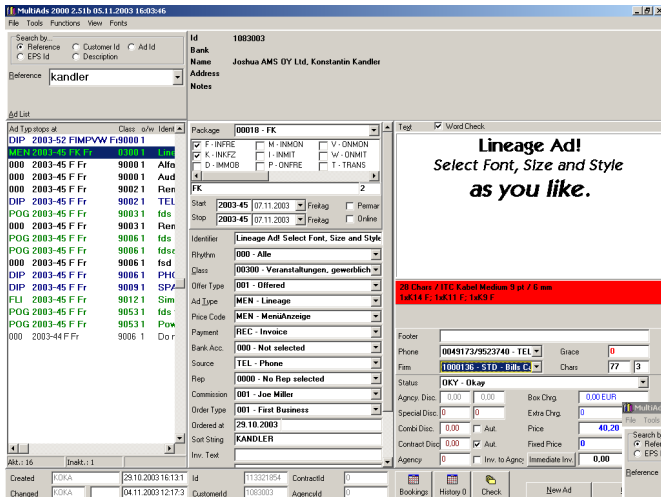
MultiAds 2000 2.51b 05.11.2003 16:03:46
File Tools Functions View Fonts

Search by...
Reference
EPS Id
Customer Id
Description
Ad Id

Reference kandler

Ad List
Ad Typ stops at | Class | o/w | Ident
DIP 2003-52 FIMPVW Fr | 9000 |
MEN 2003-45 FK Fr | 0300 | 1 | Line
000 2003-45 F Fr | 9000 | 1 | Alfe
000 2003-45 F Fr | 9000 | 1 | Aud
000 2003-45 F Fr | 9002 | 1 | Ren
DIP 2003-45 F Fr | 9002 | 1 | TEL
POG 2003-45 F Fr | 9003 | 1 | fds
000 2003-45 F Fr | 9003 | 1 | Ren
POG 2003-45 F Fr | 9006 | 1 | fds
POG 2003-45 F Fr | 9006 | 1 | fdsc
000 2003-45 F Fr | 9006 | 1 | fsd
DIP 2003-45 F Fr | 9006 | 1 | PHO
DIP 2003-45 F Fr | 9009 | 1 | SPA
FLI 2003-45 F Fr | 9012 | 1 | Sim
POG 2003-45 F Fr | 9053 | 1 | fds
POG 2003-45 F Fr | 9053 | 1 | Pow
000 2003-44 F Fr | 9006 | 1 | Do n

Akt.: 16 Inakt.: 1

Created KOKA 29.10.2003 16:13:1
Changed KOKA 04.11.2003 12:17:3

Id 1083003
Bank
Name Joshua AMS OY Ltd, Konstantin Kandler
Address
Notes

Package 00018 - FK
F - INFRE
K - INKFZ
D - IMMOB
M - INMON
I - INMIT
P - ONFRE
V - ONMON
W - ONMIT
T - TRANS
FK 2
Start 2003-45 07.11.2003 Freitag Permar
Stop 2003-45 07.11.2003 Freitag Online

Identifier Lineage Ad! Select Font, Size and Style
Rhythm 000 - Alle
Class 00300 - Veranstaltungen, gewerblich
Offer Type 001 - Offered
Ad Type MEN - Lineage
Price Code MEN - MenüAnzeige
Payment REC - Invoice
Bank Acc. 000 - Not selected
Source TEL - Phone
Rep 0000 - No Rep selected
Commission 001 - Joe Miller
Order Type 001 - First Business
Ordered at 29.10.2003
Sort String KANDLER
Inv. Text

Text Word Check
Lineage Ad!
Select Font, Size and Style
as you like.

20 Chars / ITC Kabel Medium 9 pt / 6 mm
1xK14 F; 1xK11 F; 1xK9 F

Footer
Phone 0049173/9523740 - TEL
Grace 0
Firm 1000136 - STD - Bills Ca
Chars 77 3
Status OKY - Okay
Agency Disc. 0,00 0,00
Box Chrg. 0,00 EUR
Special Disc 0 0
Extra Chrg. 0
Combi Disc. 0,00 Aut.
Price 40,20
Contract Disc 0,00 Aut.
Fixed Price 0
Agency 0 Inv. to Agency
Immediate Inv. 0,00

Id 113321854 ContractId 0
CustomerId 1083003 AgencyId 0
Bookings History 0 Check New Ad

MultiAds
File Tools
Search b
Refer
EPS
Reference